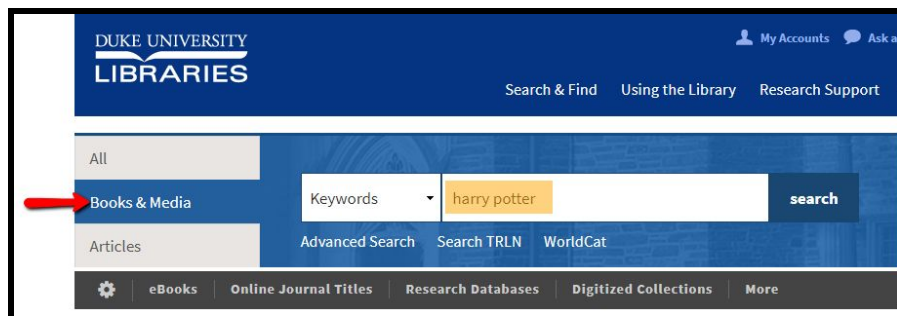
DUKE UNIVERSITY
LIBRARIES

My Accounts Ask a

Search & Find Using the Library Research Support

All

Books & Media

Articles

Keywords harry potter search

Advanced Search Search TRLN WorldCat

eBooks Online Journal Titles Research Databases Digitized Collections More